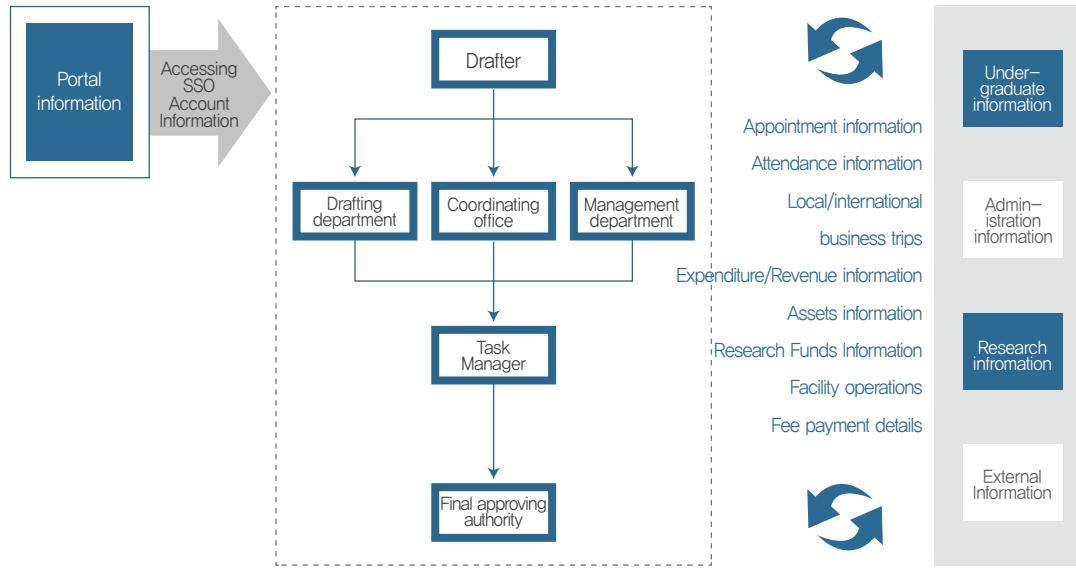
Portal information

Accessing SSO Account Information

Drafter

Drafting department

Coordinating office

Management department

Task Manager

Final approving authority

Appointment information

Attendance information

Local/international business trips

Expenditure/Revenue information

Assets information

Research Funds Information

Facility operations

Fee payment details

Under-graduate information

Admin-istration information

Research infromation

External Information